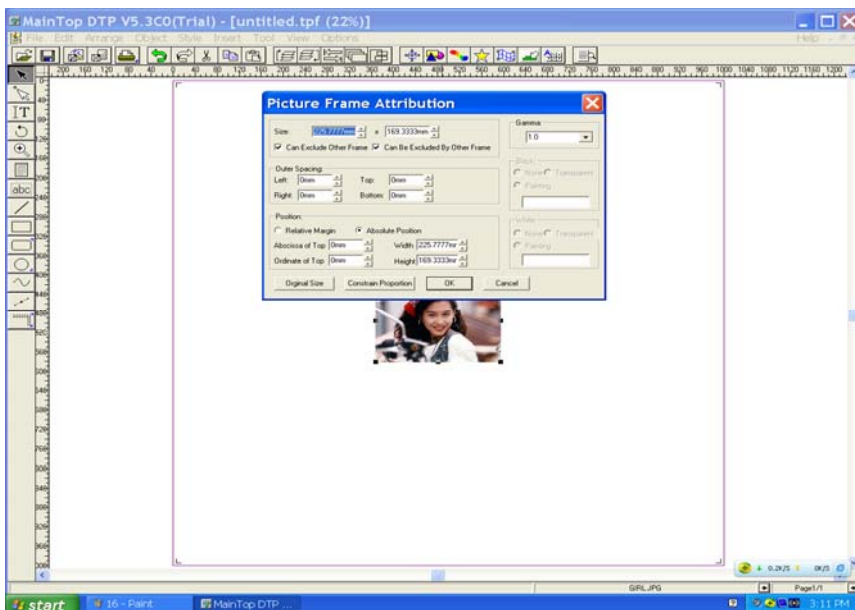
MainTop DTP V5.3C0(Trial) - [untitled.tpf (22%)]

File Edit Arrange Object Style Insert Tool View Options

Help

Picture Frame Attribution

Size: 225.7777mm x 169.3333mm

Can Exclude Other Frame Can Be Excluded By Other Frame

Outer Spacing
Left: 0mm Top: 0mm
Right: 0mm Bottom: 0mm

Position
Relative Margin Absolute Position
Abscissa of Top 0mm Width 225.7777mr
Ordinate of Top 0mm Height 169.3333mr

Orginal Size Constrain Proportion OK Cancel

Gamma
1.0

Black
None Transparent
Painting

White
None Transparent
Painting

GIRL.JPG

Page1/1

start 16 - Paint MainTop DTP ... 3:11 PM